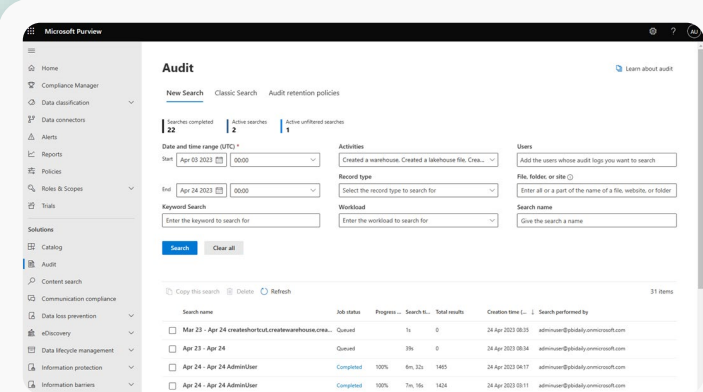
Microsoft Purview

AU

Home
Compliance Manager
Data classification
Data connectors
Alerts
Reports
Policies
Roles & Scopes
Trials

Solutions
Catalog
Audit
Content search
Communication compliance
Data loss prevention
eDiscovery
Data lifecycle management
Information protection
Information barriers

Audit

Learn about audit

New Search Classic Search Audit retention policies

Searches completed 22
Active searches 2
Active unfiltered searches 1

Date and time range (UTC) *
Start Apr 03 2023 00:00
End Apr 24 2023 00:00

Activities
Created a warehouse, Created a lakehouse file, Crea...

Users
Add the users whose audit logs you want to search

Record type
Select the record type to search for

File, folder, or site
Enter all or a part of the name of a file, website, or folder

Keyword Search
Enter the keyword to search for

Workload
Enter the workload to search for

Search name
Give the search a name

Search Clear all

Copy this search Delete Refresh

31 items

| Search name | Job status | Progress... | Search ti... | Total results | Creation time (... ↓ | Search performed by |
|---|---|---|---|---|---|---|
| Mar 23 - Apr 24 createshortcut,createwarehouse,crea... | Queued | | 1s | 0 | 24 Apr 2023 08:35 | adminuser@pbidaily.onmicrosoft.com |
| Apr 23 - Apr 24 | Queued | | 39s | 0 | 24 Apr 2023 08:34 | adminuser@pbidaily.onmicrosoft.com |
| Apr 24 - Apr 24 AdminUser | Completed | 100% | 6m, 32s | 1485 | 24 Apr 2023 04:17 | adminuser@pbidaily.onmicrosoft.com |
| Apr 24 - Apr 24 AdminUser | Completed | 100% | 7m, 16s | 1424 | 24 Apr 2023 03:11 | adminuser@pbidaily.onmicrosoft.com |